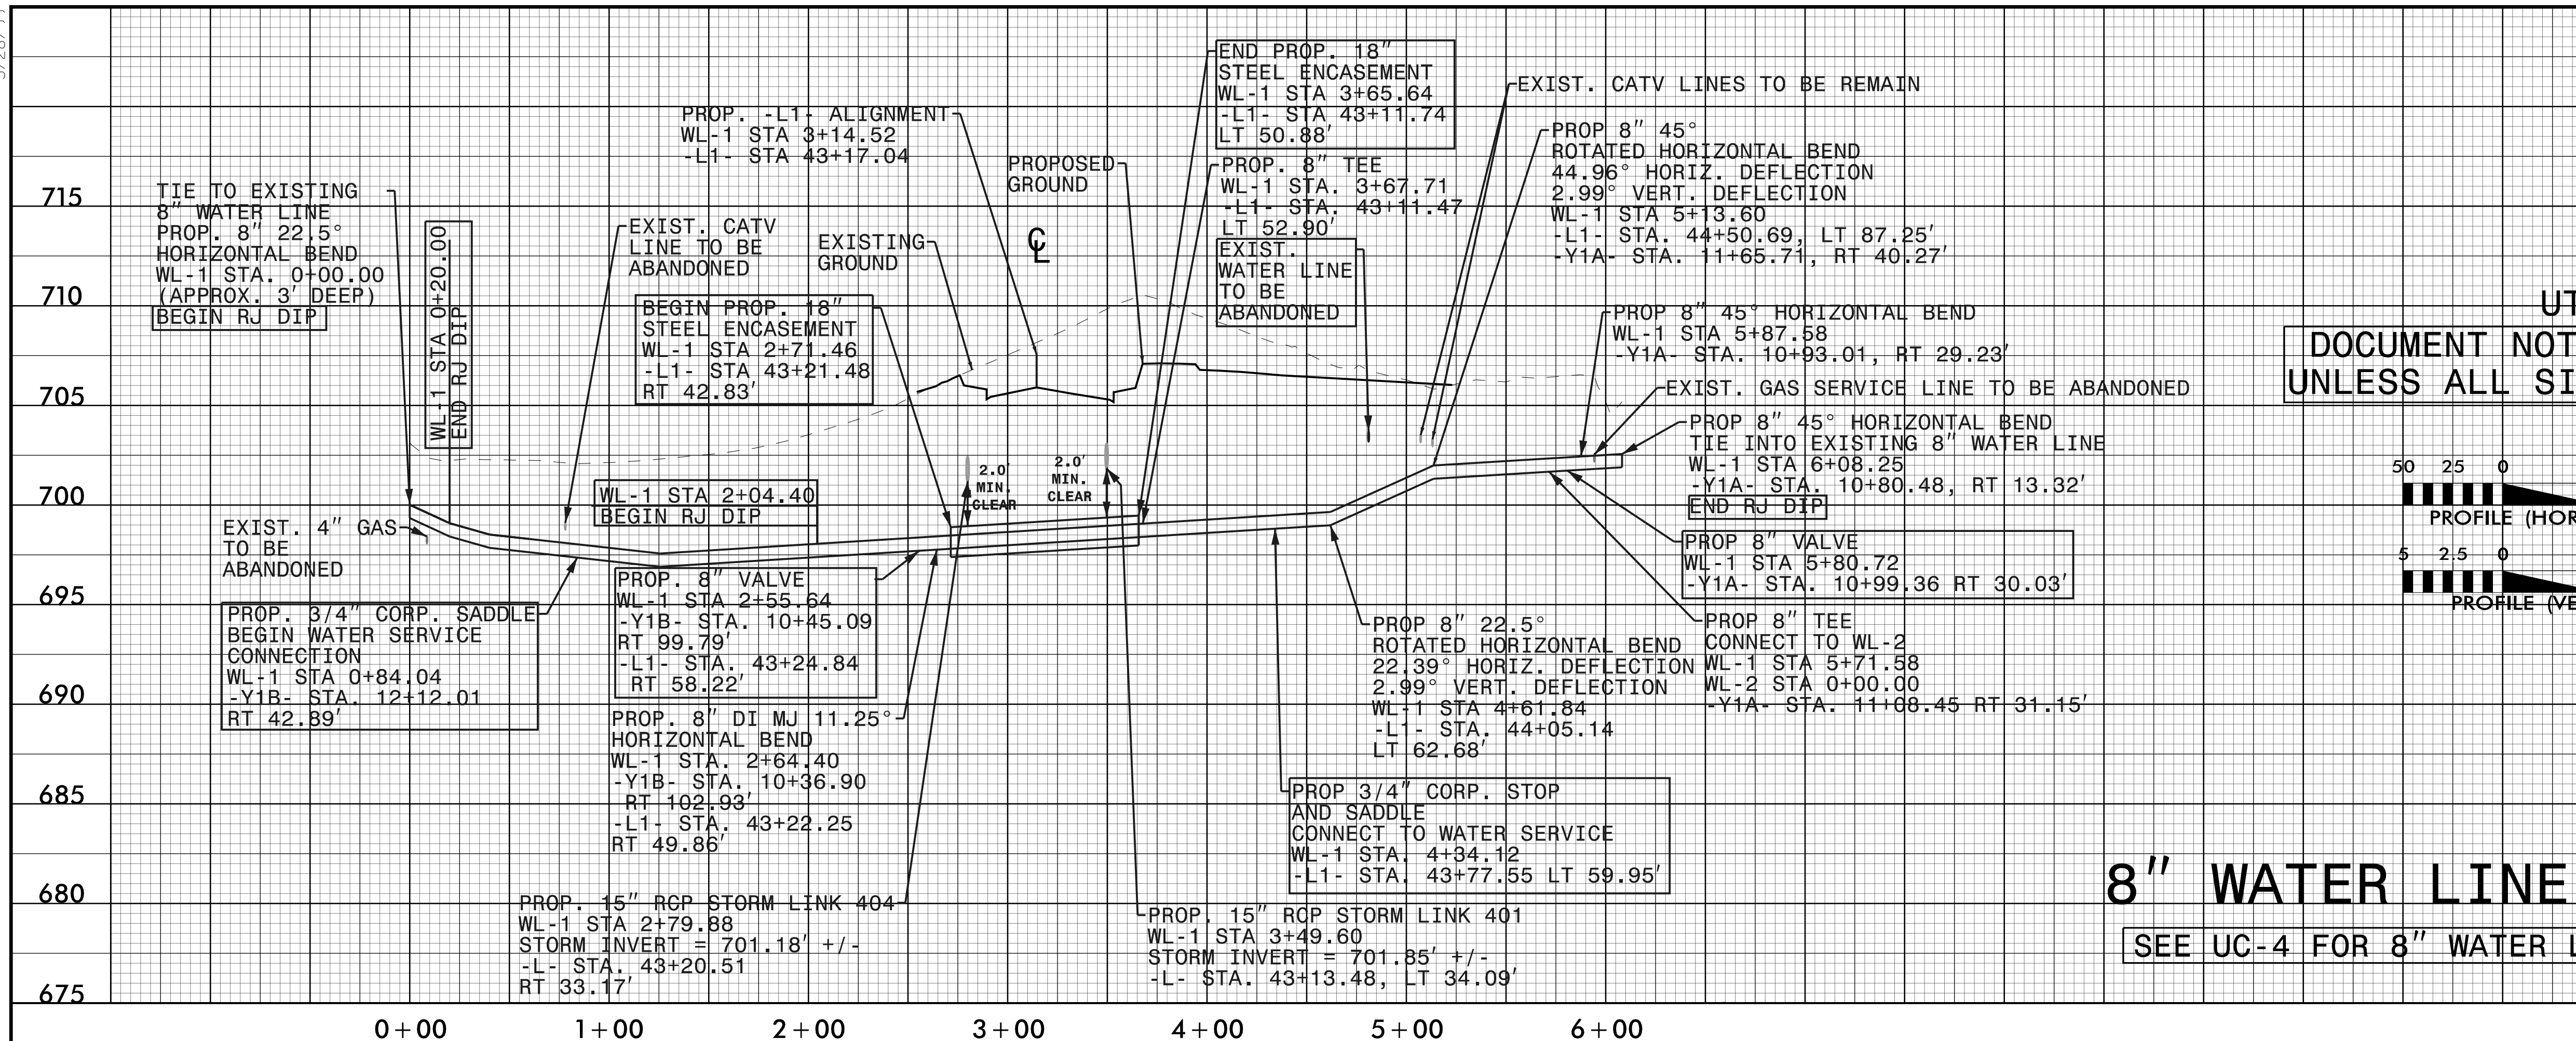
715
710
705
700
695
690
685
680
675

TIE TO EXISTING 8" WATER LINE PROP. 8" 22.5° HORIZONTAL BEND WL-1 STA. 0+00.00 (APPROX. 3' DEEP)
BEGIN RJ DIP

WL-1 STA 0+20.00 END RJ DIP

EXIST. 4" GAS TO BE ABANDONED

PROP. 3/4" CORP. SADDLE BEGIN WATER SERVICE CONNECTION WL-1 STA 0+84.04 -Y1B- STA. 12+12.01 RT 42.89'

EXIST. CATV LINE TO BE ABANDONED

EXISTING GROUND

PROP. -L1- ALIGNMENT WL-1 STA 3+14.52 -L1- STA 43+17.04

PROPOSED GROUND

BEGIN PROP. 18" STEEL ENCASEMENT WL-1 STA 2+71.46 -L1- STA 43+21.48 RT 42.83'

WL-1 STA 2+04.40
BEGIN RJ DIP

PROP. 8" VALVE WL-1 STA 2+55.64 -Y1B- STA. 10+45.09 RT 99.79' -L1- STA. 43+24.84 RT 58.22'

PROP. 8" DI MJ 11.25° HORIZONTAL BEND WL-1 STA. 2+64.40 -Y1B- STA. 10+36.90 RT 102.93' -L1- STA. 43+22.25 RT 49.86'

PROP. 15" RCP STORM LINK 404 WL-1 STA 2+79.88 STORM INVERT = 701.18' +/- -L- STA. 43+20.51 RT 33.17'

2.0' MIN. CLEAR

2.0' MIN. CLEAR

END PROP. 18" STEEL ENCASEMENT WL-1 STA 3+65.64 -L1- STA 43+11.74 LT 50.88'

PROP. 8" TEE WL-1 STA. 3+67.71 -L1- STA. 43+11.47 LT 52.90'

EXIST. WATER LINE TO BE ABANDONED

PROP. 15" RCP STORM LINK 401 WL-1 STA 3+49.60 STORM INVERT = 701.85' +/- -L- STA. 43+13.48, LT 34.09'

EXIST. CATV LINES TO BE REMAIN

PROP 8" 45° ROTATED HORIZONTAL BEND 44.96° HORIZ. DEFLECTION 2.99° VERT. DEFLECTION WL-1 STA 5+13.60 -L1- STA. 44+50.69, LT 87.25' -Y1A- STA. 11+65.71, RT 40.27'

PROP 8" 45° HORIZONTAL BEND WL-1 STA 5+87.58 -Y1A- STA. 10+93.01, RT 29.23'

EXIST. GAS SERVICE LINE TO BE ABANDONED

PROP 8" 45° HORIZONTAL BEND TIE INTO EXISTING 8" WATER LINE WL-1 STA 6+08.25 -Y1A- STA. 10+80.48, RT 13.32'
END RJ DIP

PROP 8" VALVE WL-1 STA 5+80.72 -Y1A- STA. 10+99.36 RT 30.03'

PROP 8" TEE CONNECT TO WL-2 WL-1 STA 5+71.58 WL-2 STA 0+00.00 -Y1A- STA. 11+08.45 RT 31.15'

PROP 8" 22.5° ROTATED HORIZONTAL BEND 22.39° HORIZ. DEFLECTION 2.99° VERT. DEFLECTION WL-1 STA 4+61.84 -L1- STA. 44+05.14 LT 62.68'

PROP 3/4" CORP. STOP AND SADDLE CONNECT TO WATER SERVICE WL-1 STA. 4+34.12 -L1- STA. 43+77.55 LT 59.95'

UT
DOCUMENT NOT
UNLESS ALL SI

50 25 0
PROFILE (HOR
5 2.5 0
PROFILE (VE

8" WATER LINE
SEE UC-4 FOR 8" WATER L

0+00 1+00 2+00 3+00 4+00 5+00 6+00